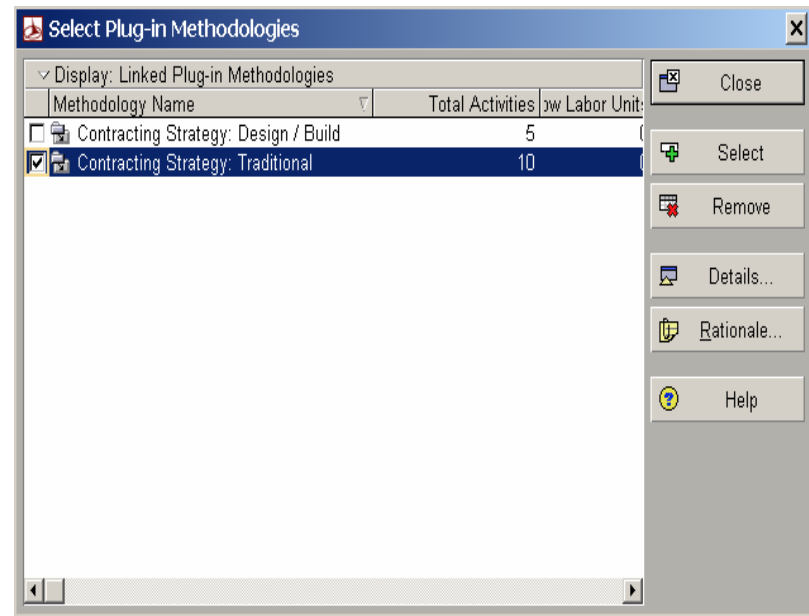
Select Plug-in Methodologies

Display: Linked Plug-in Methodologies

| Methodology Name | Total Activities | ow Labor Units |
|---|---|---|
| Contracting Strategy: Design / Build | 5 | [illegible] |
| Contracting Strategy: Traditional | 10 | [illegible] |

Close
Select
Remove
Details...
Rationale...
Help